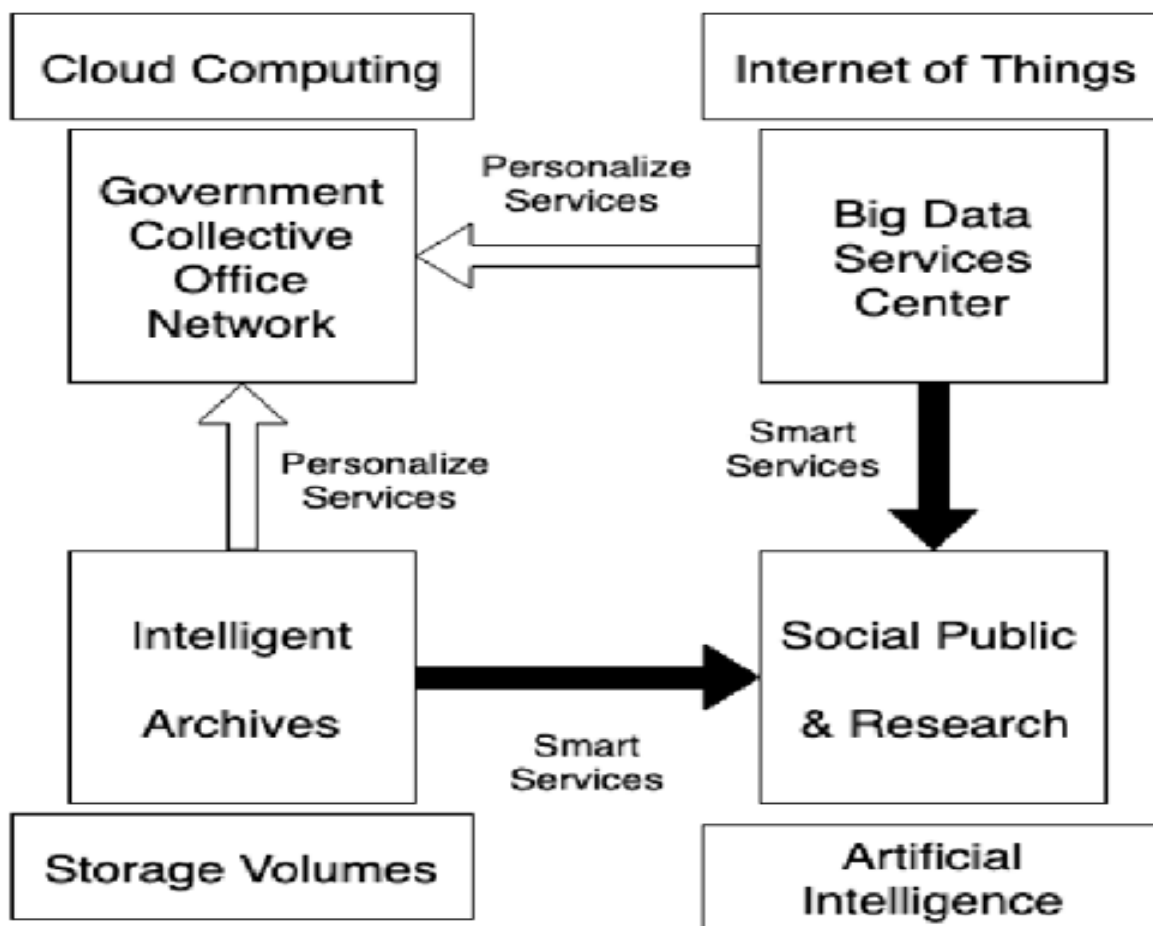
Cloud Computing

Internet of Things

Government Collective Office Network

Personalize Services

Big Data Services Center

Smart Services

Personalize Services

Intelligent Archives

Social Public & Research

Smart Services

Storage Volumes

Artificial Intelligence